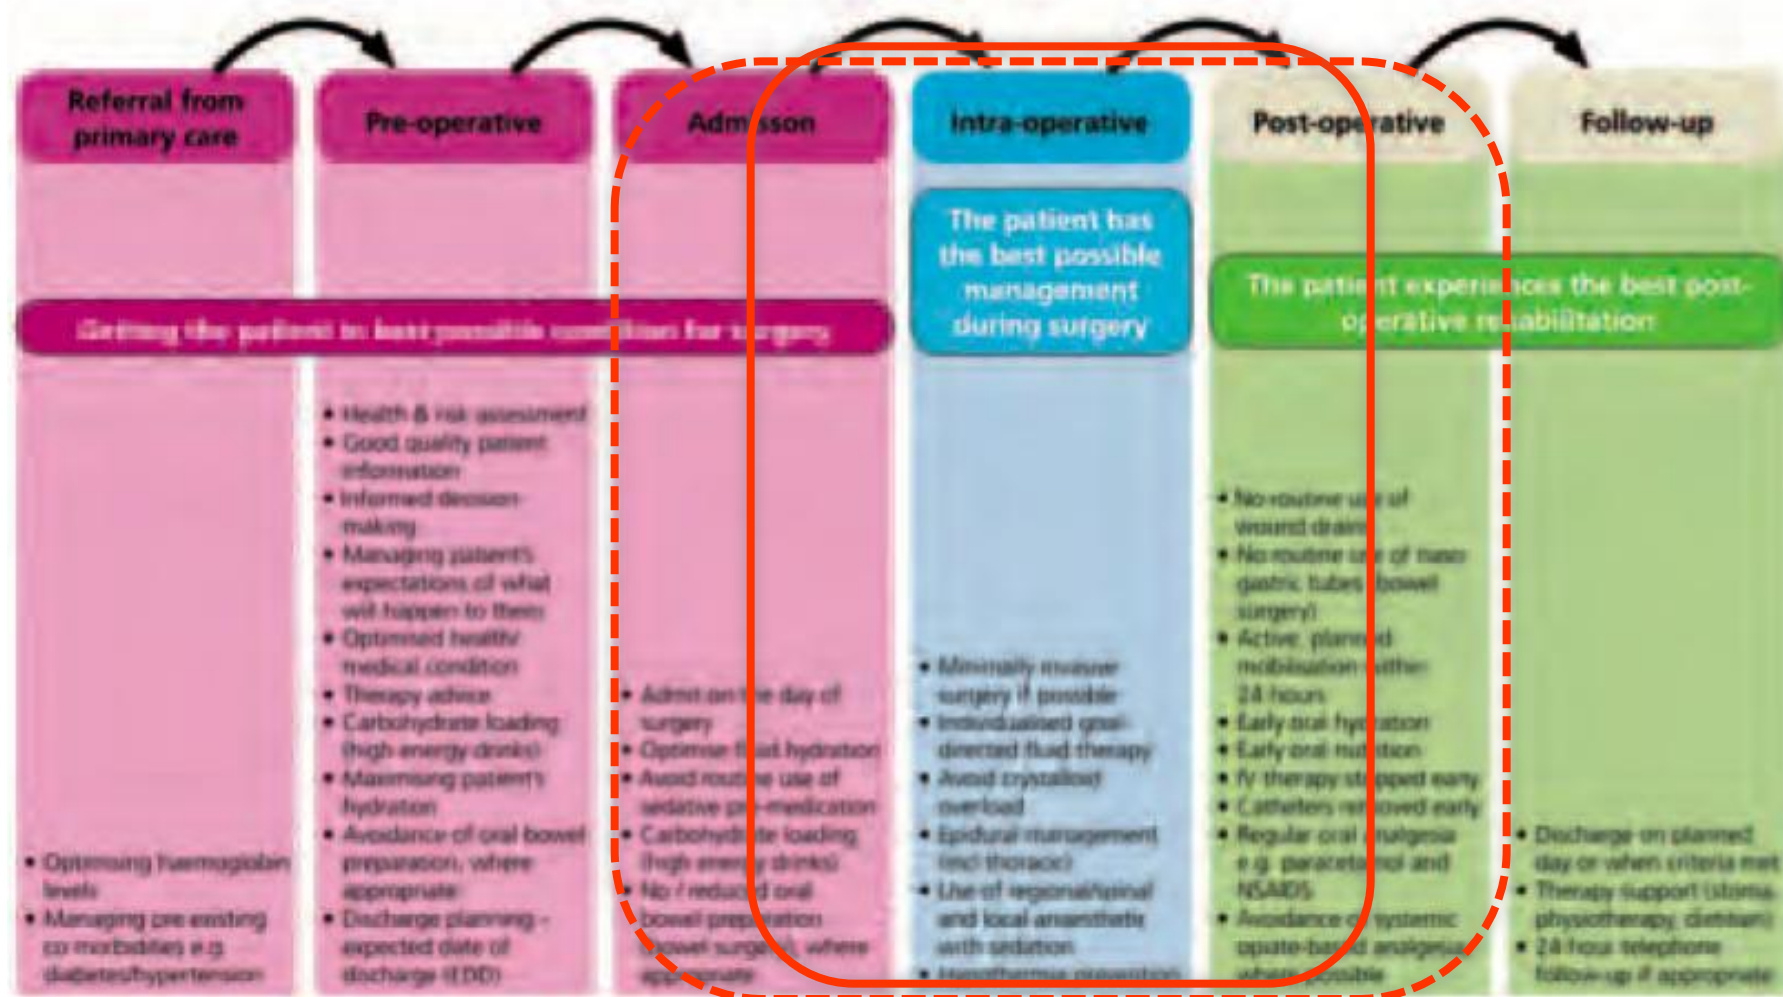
Referral from primary care

Pre-operative

Admission

Intra-operative

Post-operative

Follow-up

The patient has the best possible management during surgery

The patient experiences the best post-operative rehabilitation

Getting the patient in best possible condition for surgery

• Optimising haemoglobin levels
• Managing pre existing co-morbidities e.g. diabetes/hypertension

• Health & risk assessment
• Good quality patient information
• Informed decision-making
• Managing patient's expectations of what will happen to them
• Optimised health/ medical condition
• Therapy advice
• Carbohydrate loading (high energy drinks)
• Maximising patient's hydration
• Avoidance of oral bowel preparation, where appropriate
• Discharge planning - expected date of discharge (EDD)

• Admit on the day of surgery
• Optimise fluid hydration
• Avoid routine use of sedative pre-medication
• Carbohydrate loading (high energy drinks)
• No / reduced oral bowel preparation (bowel surgery), where appropriate

• Minimally invasive surgery if possible
• Individualised goal-directed fluid therapy
• Avoid crystalloid overload
• Epidural management (incl thoracic)
• Use of regional/spinal and local anaesthetic with sedation
• Hypothermia prevention

• No routine use of wound drains
• No routine use of naso gastric tubes (bowel surgery)
• Active, planned mobilisation within 24 hours
• Early oral hydration
• Early oral nutrition
• IV therapy stopped early
• Catheters removed early
• Regular oral analgesia e.g. paracetamol and NSAIDS
• Avoidance of systemic opiate-based analgesia where possible

• Discharge on planned day or when criteria met
• Therapy support (stoma, physiotherapy, dietian)
• 24 hour telephone follow-up if appropriate